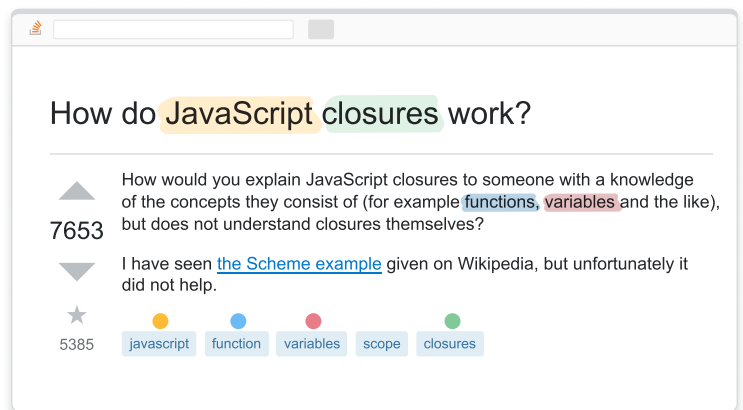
How do JavaScript closures work?

7653

5385

How would you explain JavaScript closures to someone with a knowledge of the concepts they consist of (for example functions, variables and the like), but does not understand closures themselves?

I have seen the Scheme example given on Wikipedia, but unfortunately it did not help.

javascript function variables scope closures